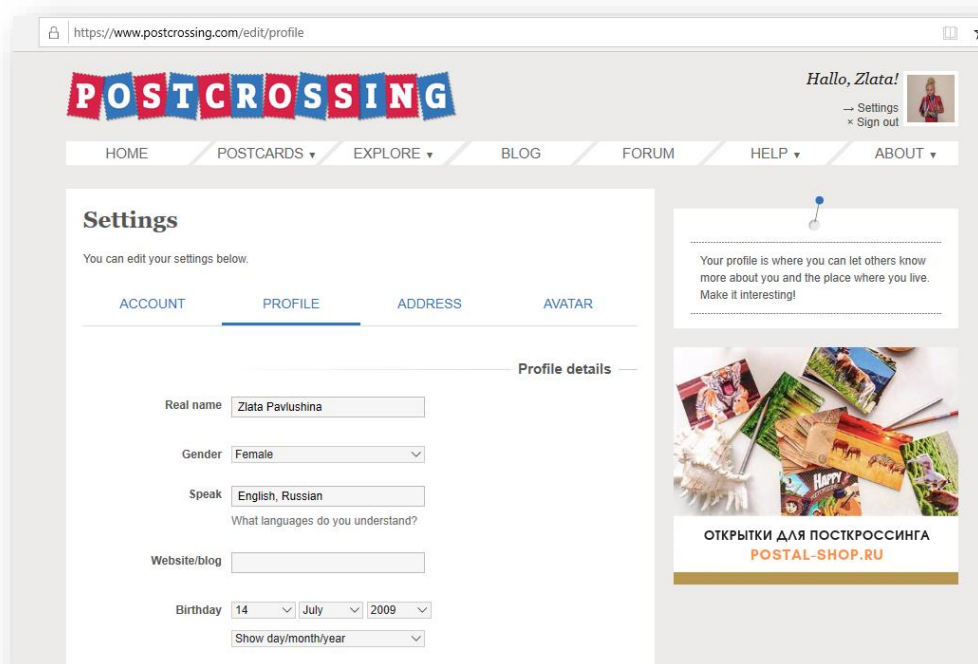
https://www.postcrossing.com/edit/profile

POSTCROSSING

Hallo, Zlata!
→ Settings
× Sign out

HOME POSTCARDS ▾ EXPLORE ▾ BLOG FORUM HELP ▾ ABOUT ▾

Settings

You can edit your settings below.

ACCOUNT PROFILE ADDRESS AVATAR

Profile details

Real name Zlata Pavlushina

Gender Female

Speak English, Russian
What languages do you understand?

Website/blog

Birthday 14 July 2009
Show day/month/year

Your profile is where you can let others know more about you and the place where you live. Make it interesting!

HAPPY

ОТКРЫТКИ ДЛЯ ПОСТКРОССИНГА
POSTAL-SHOP.RU